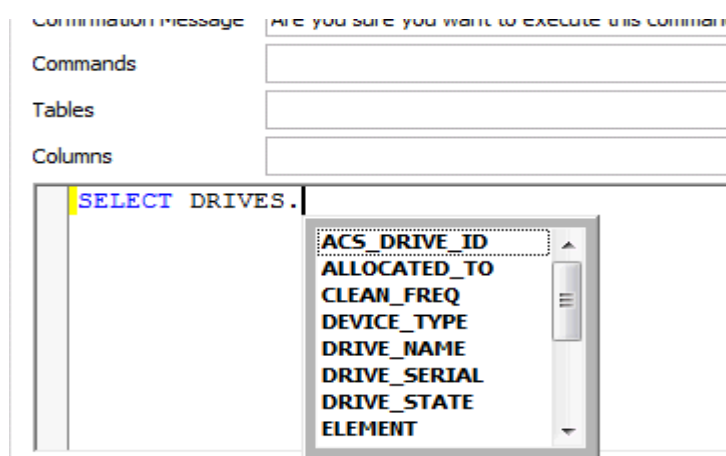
Confirmation Message | Are you sure you want to execute this comman

Commands

Tables

Columns

SELECT DRIVES.

ACS_DRIVE_ID
ALLOCATED_TO
CLEAN_FREQ
DEVICE_TYPE
DRIVE_NAME
DRIVE_SERIAL
DRIVE_STATE
ELEMENT